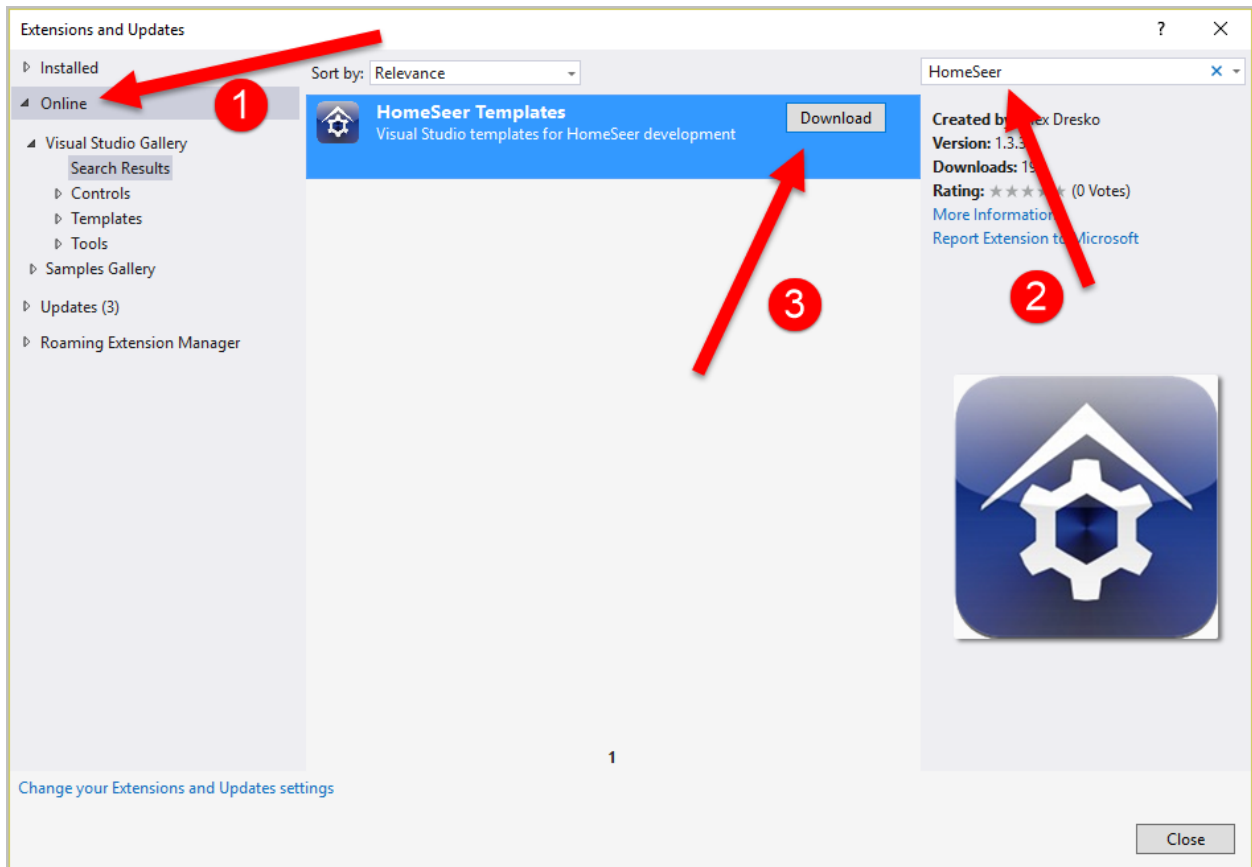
Extensions and Updates

? ×

▷ Installed
◢ Online
◢ Visual Studio Gallery
Search Results
▷ Controls
▷ Templates
▷ Tools
▷ Samples Gallery
▷ Updates (3)
▷ Roaming Extension Manager

1

Sort by: Relevance

HomeSeer ×

HomeSeer Templates
Visual Studio templates for HomeSeer development

Download

3

Created by: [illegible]ex Dresko
Version: 1.3.3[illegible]
Downloads: 19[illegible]
Rating: ★★★★★ (0 Votes)
More Information
Report Extension to Microsoft

2

1

Change your Extensions and Updates settings

Close